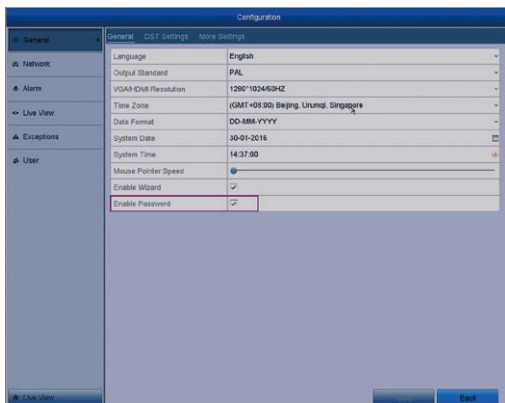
Configuration

General
Network
Alarm
Live View
Exceptions
User

General DST Settings More Settings

| | |
|---|---|
| Language | English |
| Output Standard | PAL |
| VGA/HDMI Resolution | 1280*1024/60HZ |
| Time Zone | (GMT+08:00) Beijing, Urumqi, Singapore |
| Date Format | DD-MM-YYYY |
| System Date | 30-01-2016 |
| System Time | 14:37:00 |
| Mouse Pointer Speed | |
| Enable Wizard | ✓ |
| Enable Password | ✓ |

Live View

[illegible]

Back